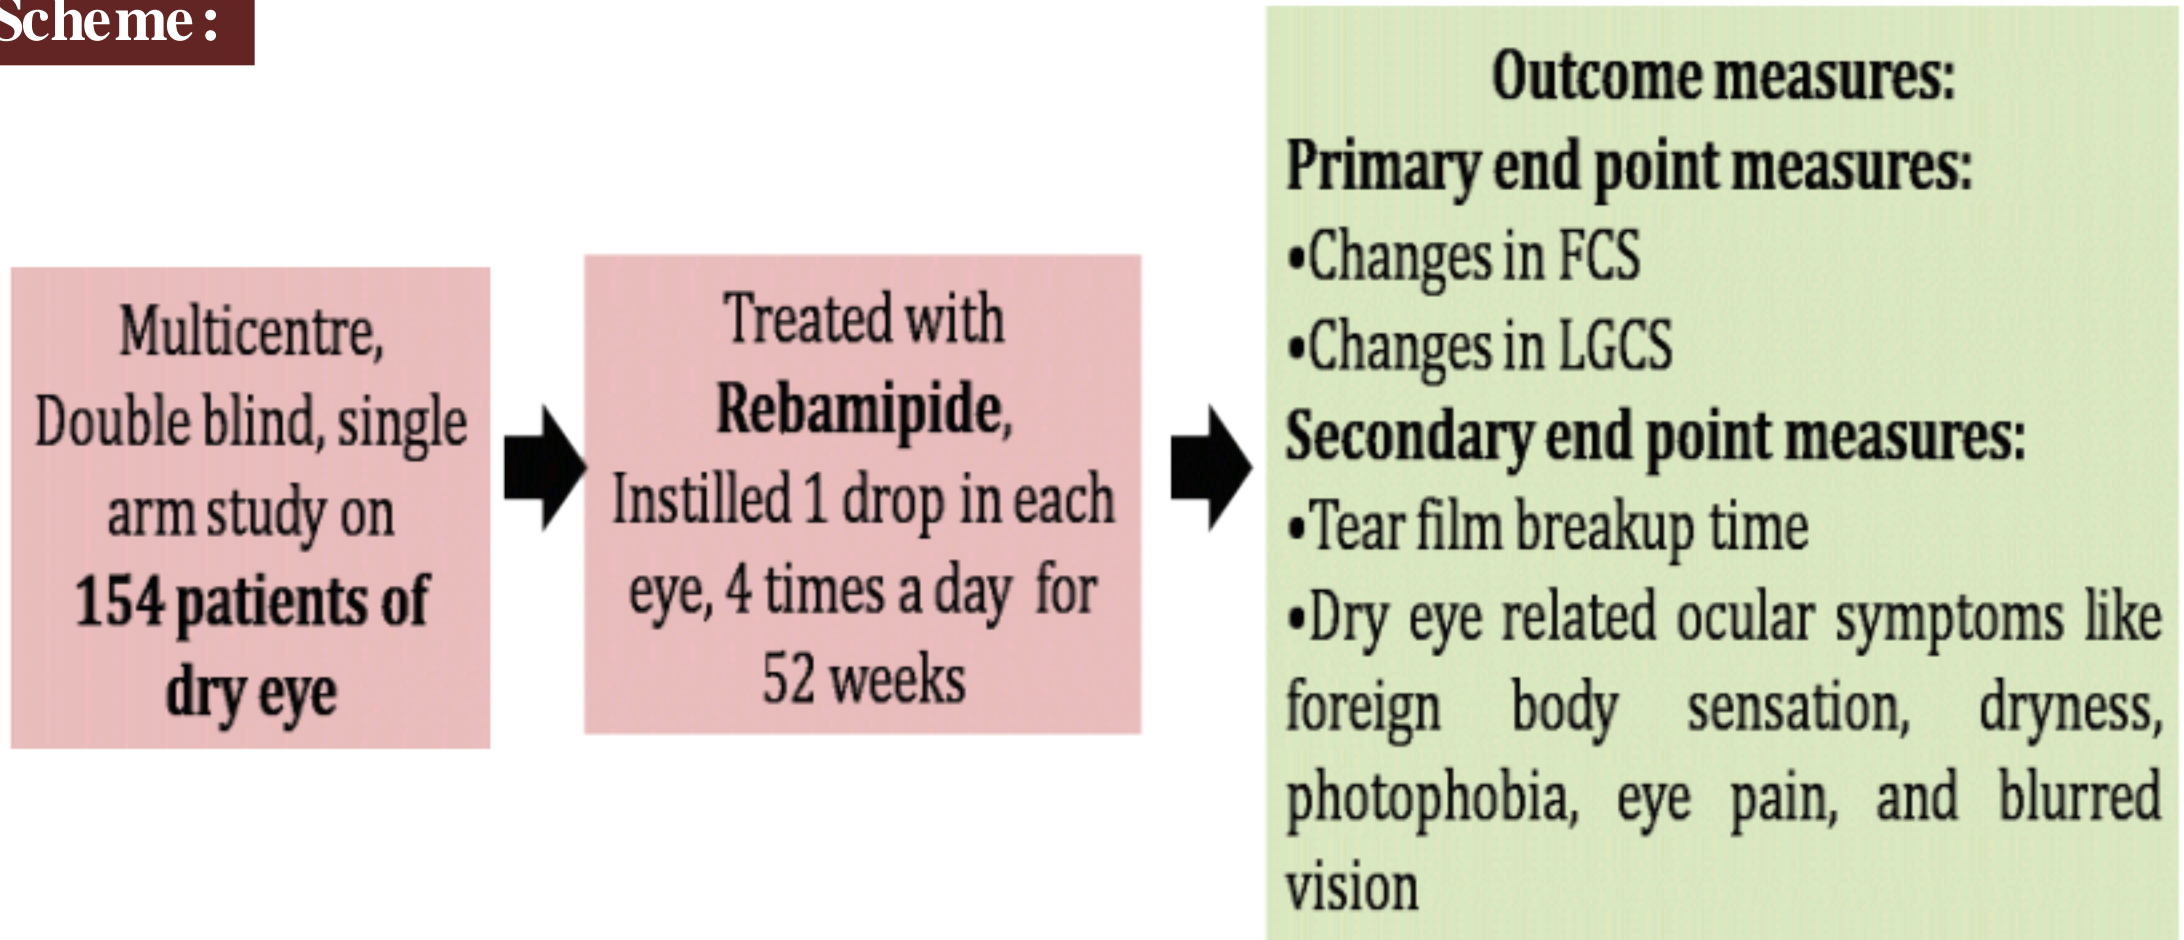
Scheme :

Multicentre, Double blind, single arm study on 154 patients of dry eye

Treated with Rebamipide, Instilled 1 drop in each eye, 4 times a day for 52 weeks

Outcome measures:

Primary end point measures:

•Changes in FCS

•Changes in LGCS

Secondary end point measures:

•Tear film breakup time

•Dry eye related ocular symptoms like foreign body sensation, dryness, photophobia, eye pain, and blurred vision